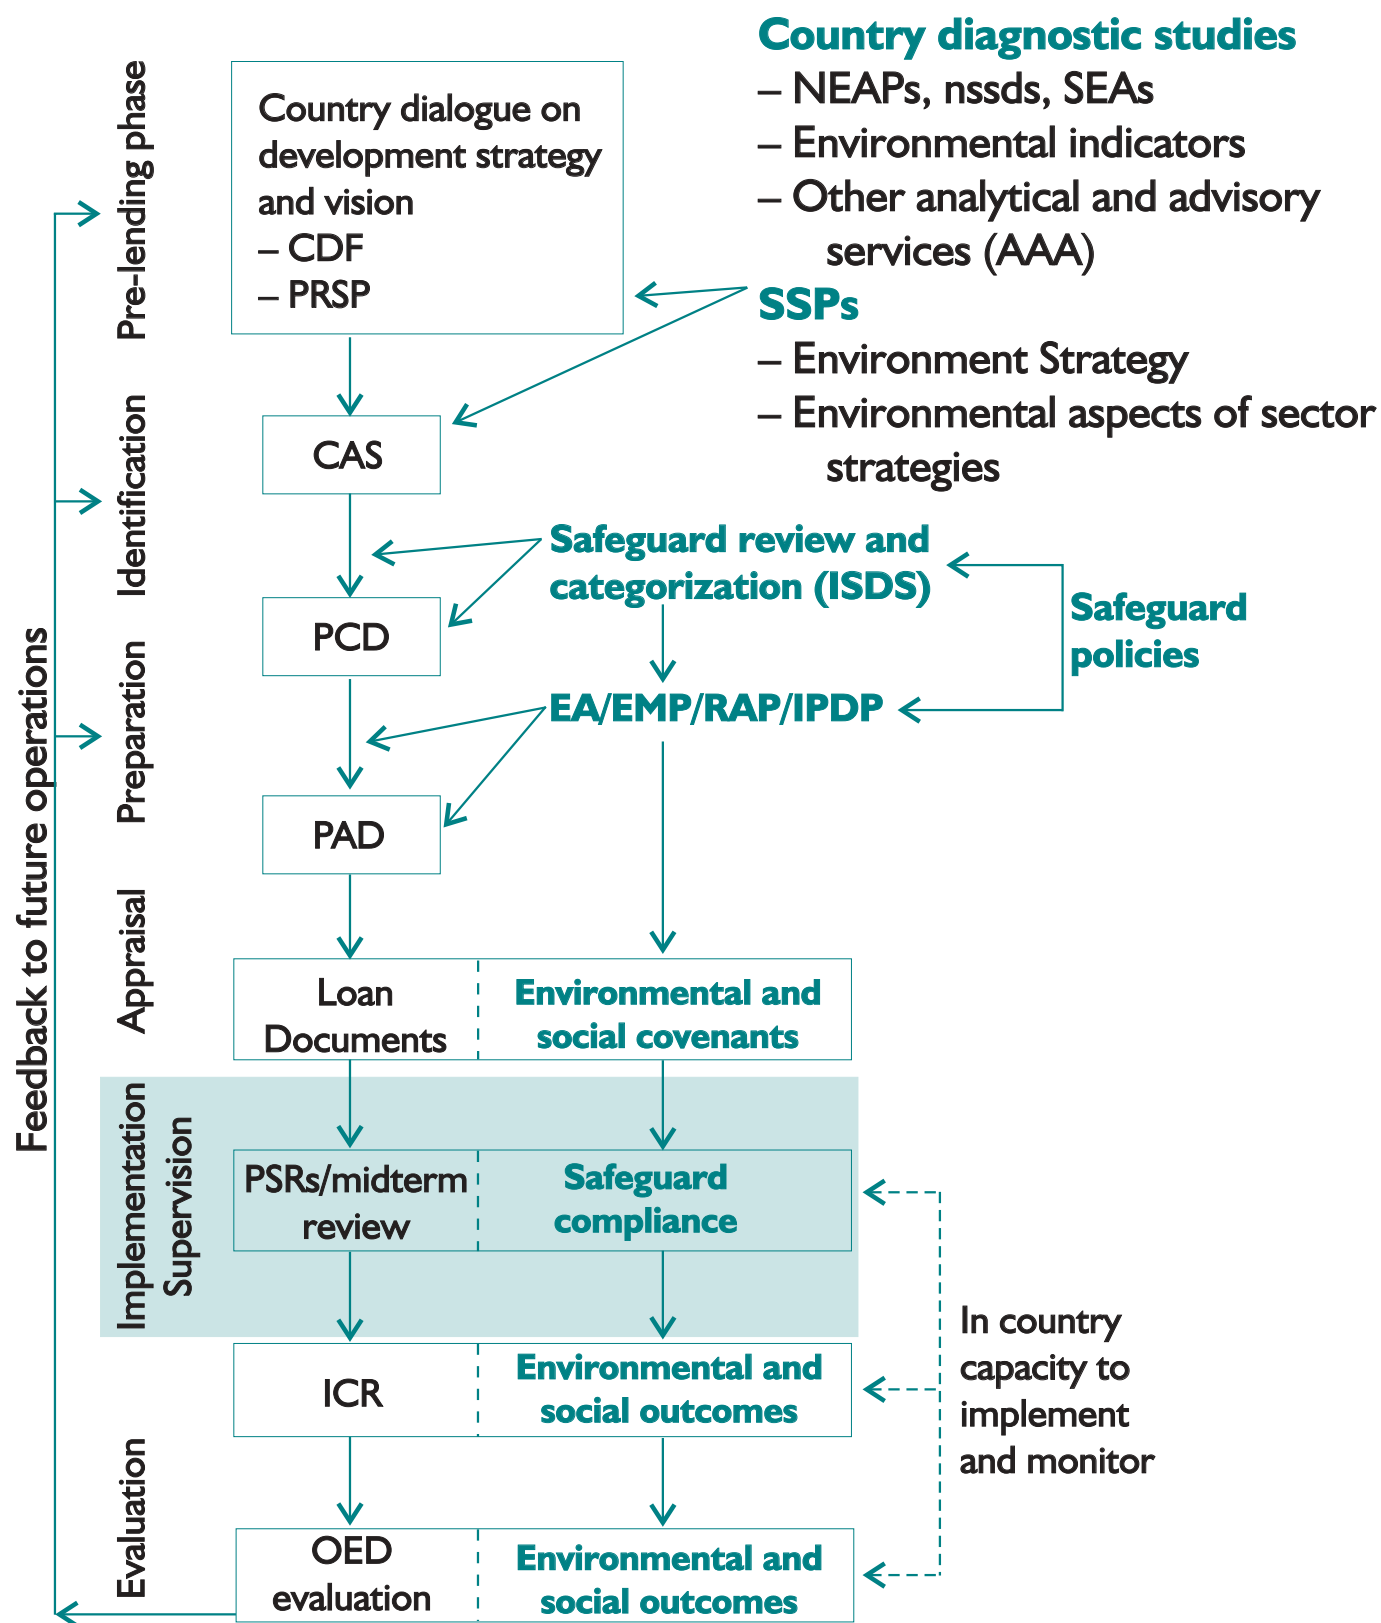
Feedback to future operations

Pre-lending phase

Country dialogue on development strategy and vision
– CDF
– PRSP

Country diagnostic studies
– NEAPs, nssds, SEAs
– Environmental indicators
– Other analytical and advisory services (AAA)

SSPs
– Environment Strategy
– Environmental aspects of sector strategies

Identification

CAS

Safeguard review and categorization (ISDS)

Safeguard policies

Preparation

PCD

EA/EMP/RAP/IPDP

PAD

Appraisal

Loan Documents

Environmental and social covenants

Implementation Supervision

PSRs/midterm review

Safeguard compliance

In country capacity to implement and monitor

ICR

Environmental and social outcomes

Evaluation

OED evaluation

Environmental and social outcomes